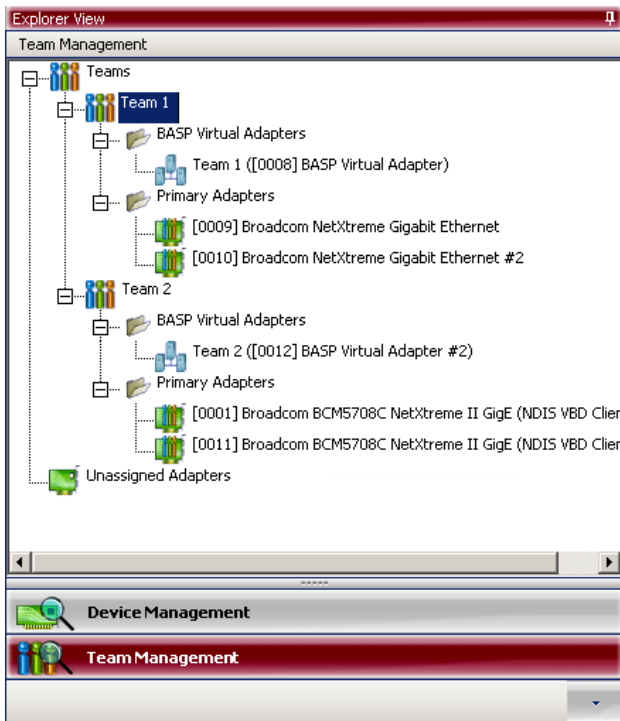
Explorer View

Team Management

Teams

Team 1

BASP Virtual Adapters

Team 1 ([0008] BASP Virtual Adapter)

Primary Adapters

[0009] Broadcom NetXtreme Gigabit Ethernet

[0010] Broadcom NetXtreme Gigabit Ethernet #2

Team 2

BASP Virtual Adapters

Team 2 ([0012] BASP Virtual Adapter #2)

Primary Adapters

[0001] Broadcom BCM5708C NetXtreme II GigE (NDIS VBD Clier

[0011] Broadcom BCM5708C NetXtreme II GigE (NDIS VBD Clier

Unassigned Adapters

Device Management

Team Management